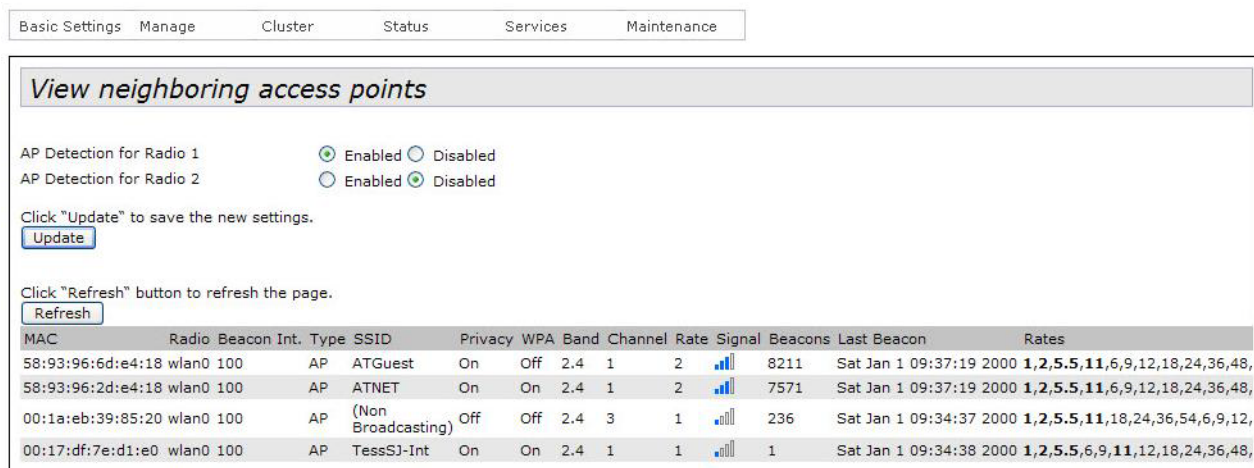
Basic Settings Manage Cluster Status Services Maintenance

View neighboring access points

AP Detection for Radio 1 Enabled Disabled
AP Detection for Radio 2 Enabled Disabled

Click "Update" to save the new settings.
Update

Click "Refresh" button to refresh the page.
Refresh

| MAC | Radio | Beacon Int. | Type | SSID | Privacy | WPA | Band | Channel | Rate | Signal | Beacons | Last Beacon | Rates |
|---|---|---|---|---|---|---|---|---|---|---|---|---|---|
| 58:93:96:6d:e4:18 | wlan0 | 100 | AP | ATGuest | On | Off | 2.4 | 1 | 2 | | 8211 | Sat Jan 1 09:37:19 2000 | **1**,**2**,**5.5**,**11**,6,9,12,18,24,36,48, |
| 58:93:96:2d:e4:18 | wlan0 | 100 | AP | ATNET | On | On | 2.4 | 1 | 2 | | 7571 | Sat Jan 1 09:37:19 2000 | **1**,**2**,**5.5**,**11**,6,9,12,18,24,36,48, |
| 00:1a:eb:39:85:20 | wlan0 | 100 | AP | (Non Broadcasting) | Off | Off | 2.4 | 3 | 1 | | 236 | Sat Jan 1 09:34:37 2000 | **1**,**2**,**5.5**,**11**,18,24,36,54,6,9,12, |
| 00:17:df:7e:d1:e0 | wlan0 | 100 | AP | TessSJ-Int | On | On | 2.4 | 1 | 1 | | 1 | Sat Jan 1 09:34:38 2000 | **1**,**2**,**5.5**,6,9,**11**,12,18,24,36,48, |